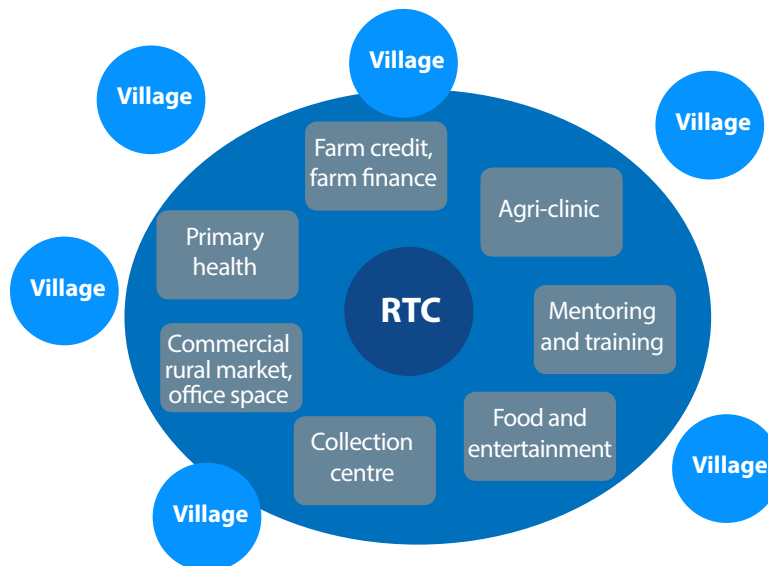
Village

Village

Village

Village

Village

Village

Farm credit, farm finance

Agri-clinic

Primary health

RTC

Mentoring and training

Commercial rural market, office space

Food and entertainment

Collection centre